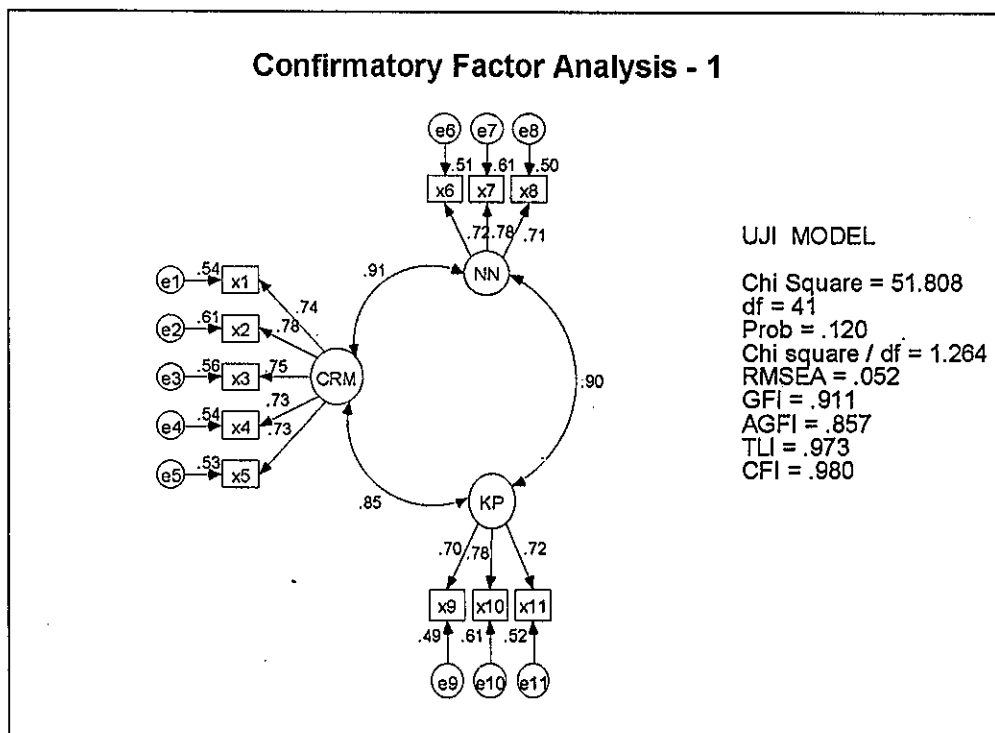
Confirmatory Factor Analysis - 1

e6 e7 e8
.51 .61 .50
x6 x7 x8
.72 .78 .71
NN

.91

e1 .54 x1
e2 .61 x2
e3 .56 x3
e4 .54 x4
e5 .53 x5

.74
.78
.75
.73
.73
CRM

.90

.85
KP
.70 .78 .72
x9 x10 x11
.49 .61 .52
e9 e10 e11

UJI MODEL

Chi Square = 51.808
df = 41
Prob = .120
Chi square / df = 1.264
RMSEA = .052
GFI = .911
AGFI = .857
TLI = .973
CFI = .980